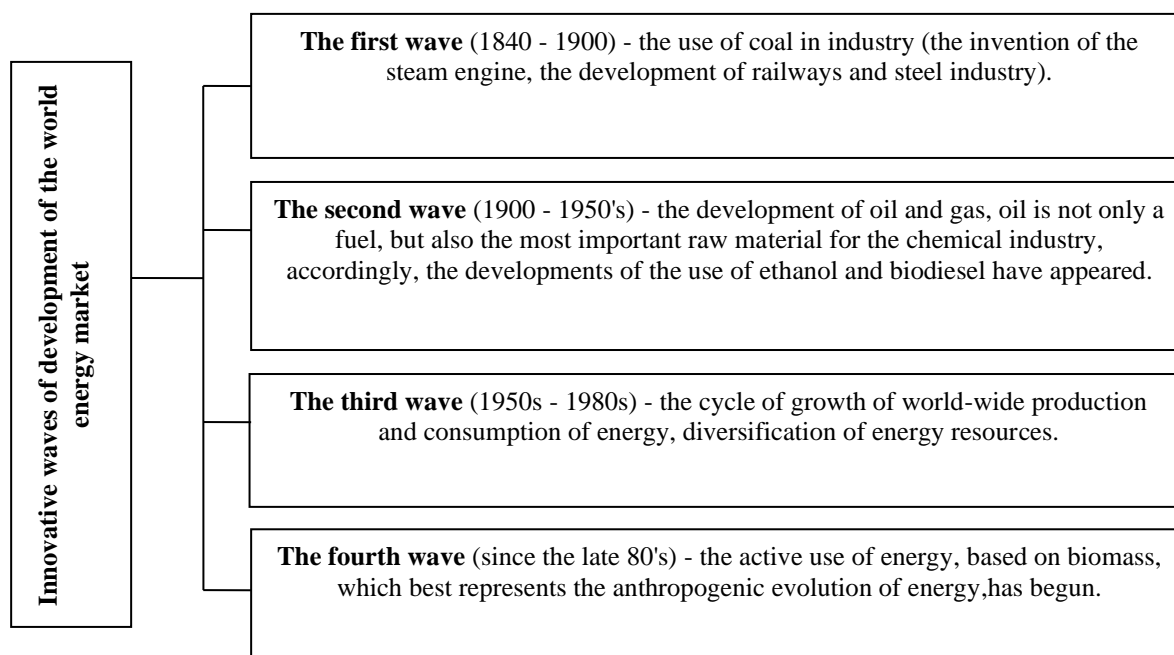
Innovative waves of development of the world energy market

**The first wave** (1840 - 1900) - the use of coal in industry (the invention of the steam engine, the development of railways and steel industry).

**The second wave** (1900 - 1950's) - the development of oil and gas, oil is not only a fuel, but also the most important raw material for the chemical industry, accordingly, the developments of the use of ethanol and biodiesel have appeared.

**The third wave** (1950s - 1980s) - the cycle of growth of world-wide production and consumption of energy, diversification of energy resources.

**The fourth wave** (since the late 80's) - the active use of energy, based on biomass, which best represents the anthropogenic evolution of energy,has begun.